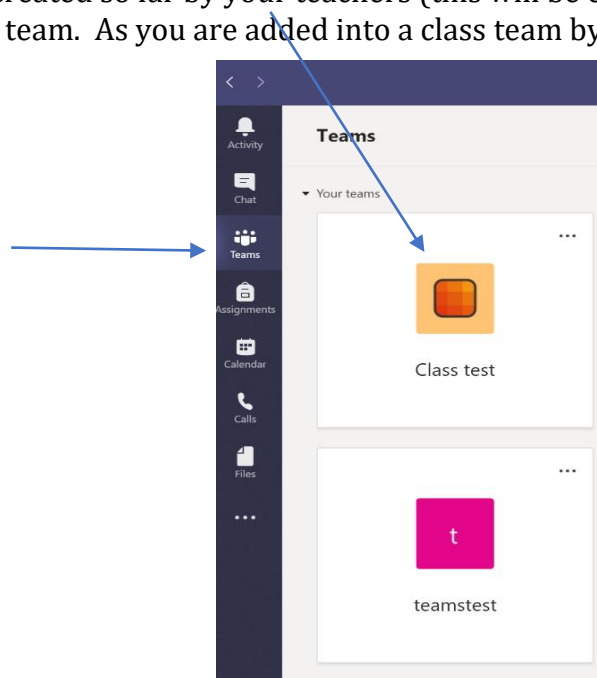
created so far by your teachers (this will be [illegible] team. As you are added into a class team by

Activity
Chat
Teams
Assignments
Calendar
Calls
Files
...

Teams

Your teams

...

Class test

...

t

teamstest